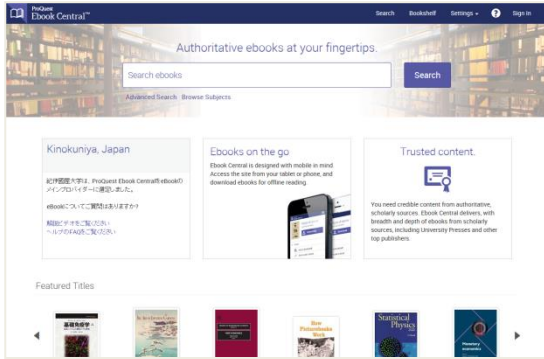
ProQuest
Ebook Central™

Search Bookshelf Settings ▾ ? Sign In

Authoritative ebooks at your fingertips.

Search ebooks

Search

Advanced Search Browse Subjects

Kinokuniya, Japan

紀伊國屋大学は、ProQuest Ebook Central的eBookのメインプロバイダーに選定しました。

eBookについてご質問はありますか？

解説ビデオをご覧ください
ヘルプのFAQをご覧ください

Ebooks on the go

Ebook Central is designed with mobile in mind. Access the site from your tablet or phone, and download ebooks for offline reading.

Trusted content.

You need credible content from authoritative, scholarly sources. Ebook Central delivers, with breadth and depth of ebooks from scholarly sources, including University Presses and other top publishers.

Featured Titles

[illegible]

How Photosynthesis Works

Statistical Physics

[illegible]